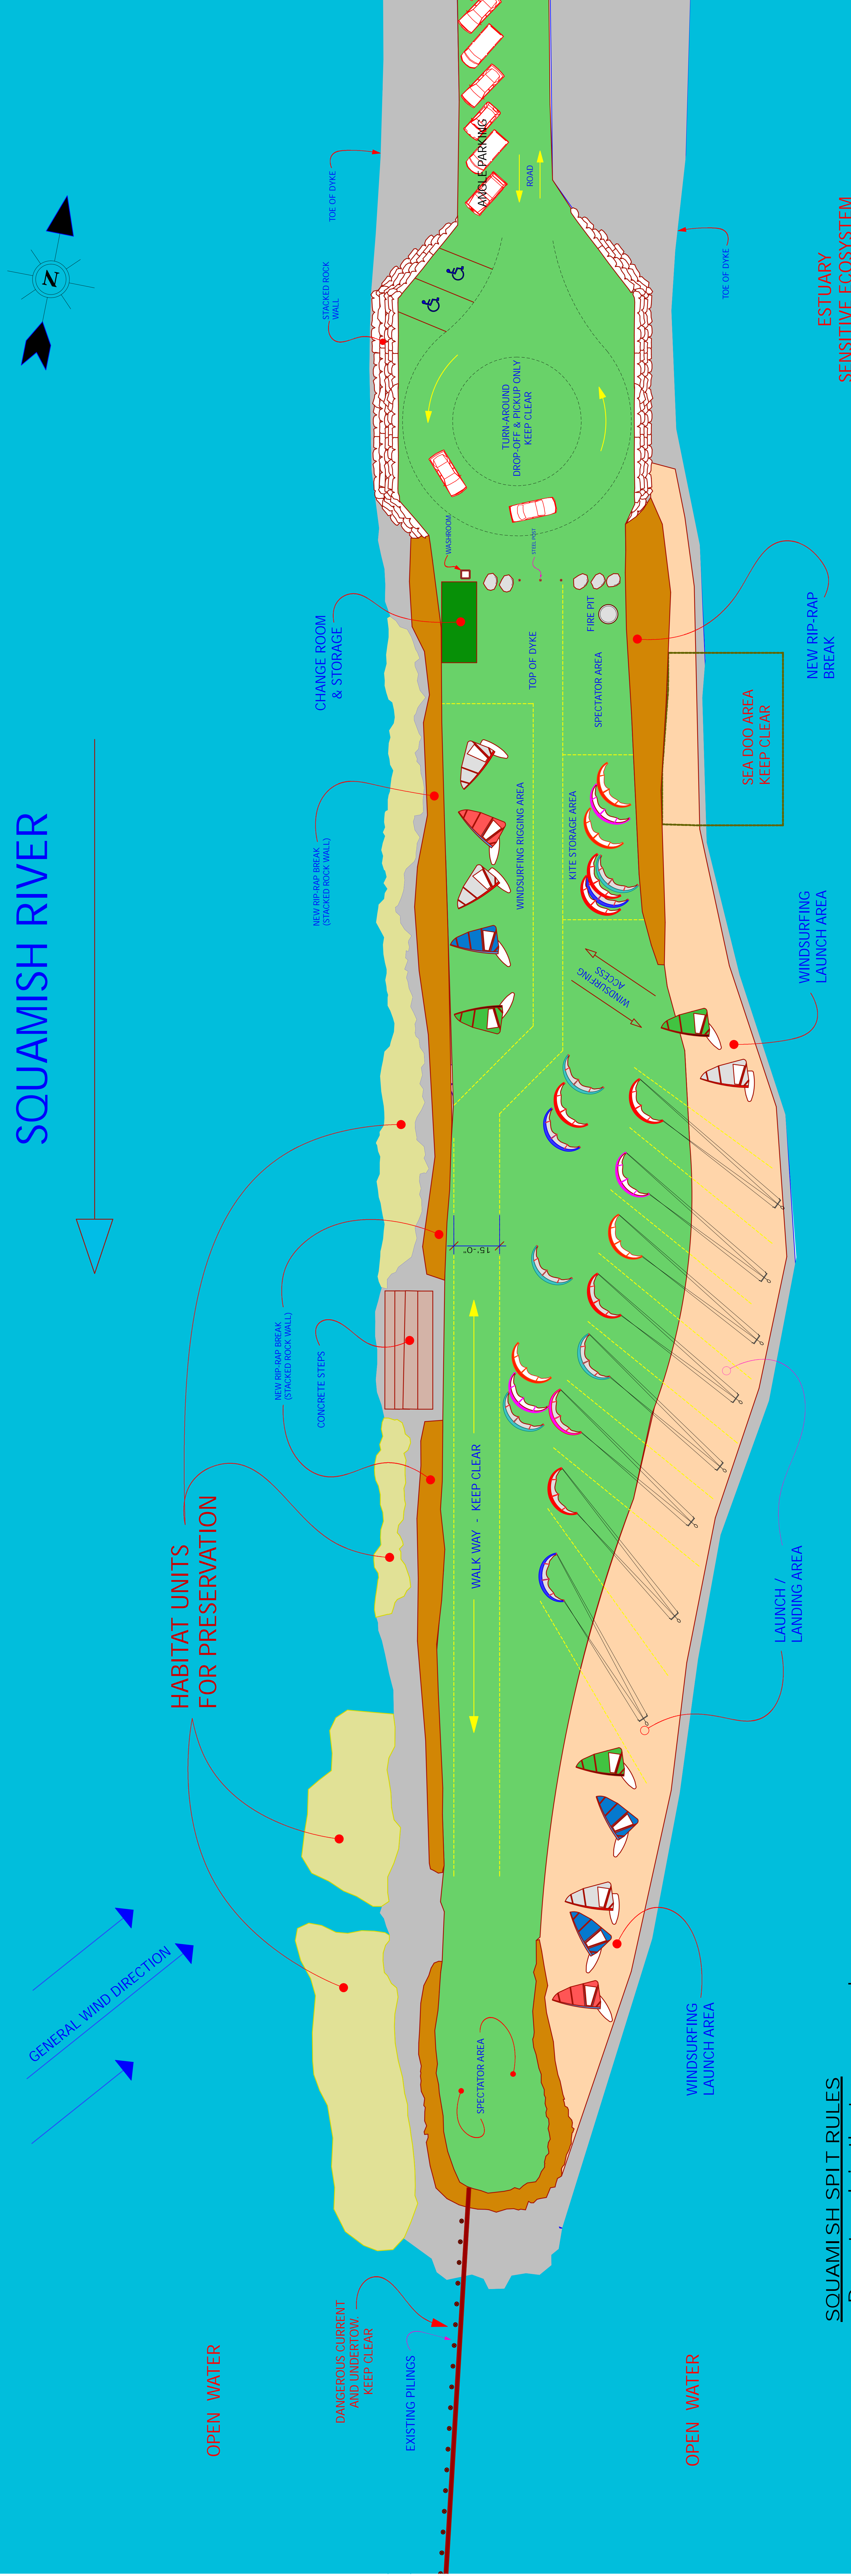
SQUAMISH RIVER

TOE OF DYKE

STACKED ROCK WALL

AMPLE PARKING

ROAD

TOE OF DYKE

ESTUARY
SENSITIVE ECOSYSTEM

TURN-AROUND
DROP-OFF & PICKUP ONLY
KEEP CLEAR

WASHROOM

FIRE PIT

TOP OF DYKE

SPECTATOR AREA

CHANGE ROOM
& STORAGE

NEW RIP-RAP
BREAK

SEA DOO AREA
KEEP CLEAR

WINDSURFING RIGGING AREA

KITE STORAGE AREA

NEW RIP-RAP BREAK
(STACKED ROCK WALL)

WINDSURFING
ACCESS

WINDSURFING
LAUNCH AREA

15'-0"

NEW RIP-RAP BREAK
(STACKED ROCK WALL)

CONCRETE STEPS

WALK WAY - KEEP CLEAR

LAUNCH /
LANDING AREA

HABITAT UNITS
FOR PRESERVATION

GENERAL WIND DIRECTION

SPECTATOR AREA

WINDSURFING
LAUNCH AREA

DANGEROUS CURRENT
AND UNDERTOW
KEEP CLEAR

EXISTING PILINGS

OPEN WATER

OPEN WATER

SQUAMISH SPIT RULES